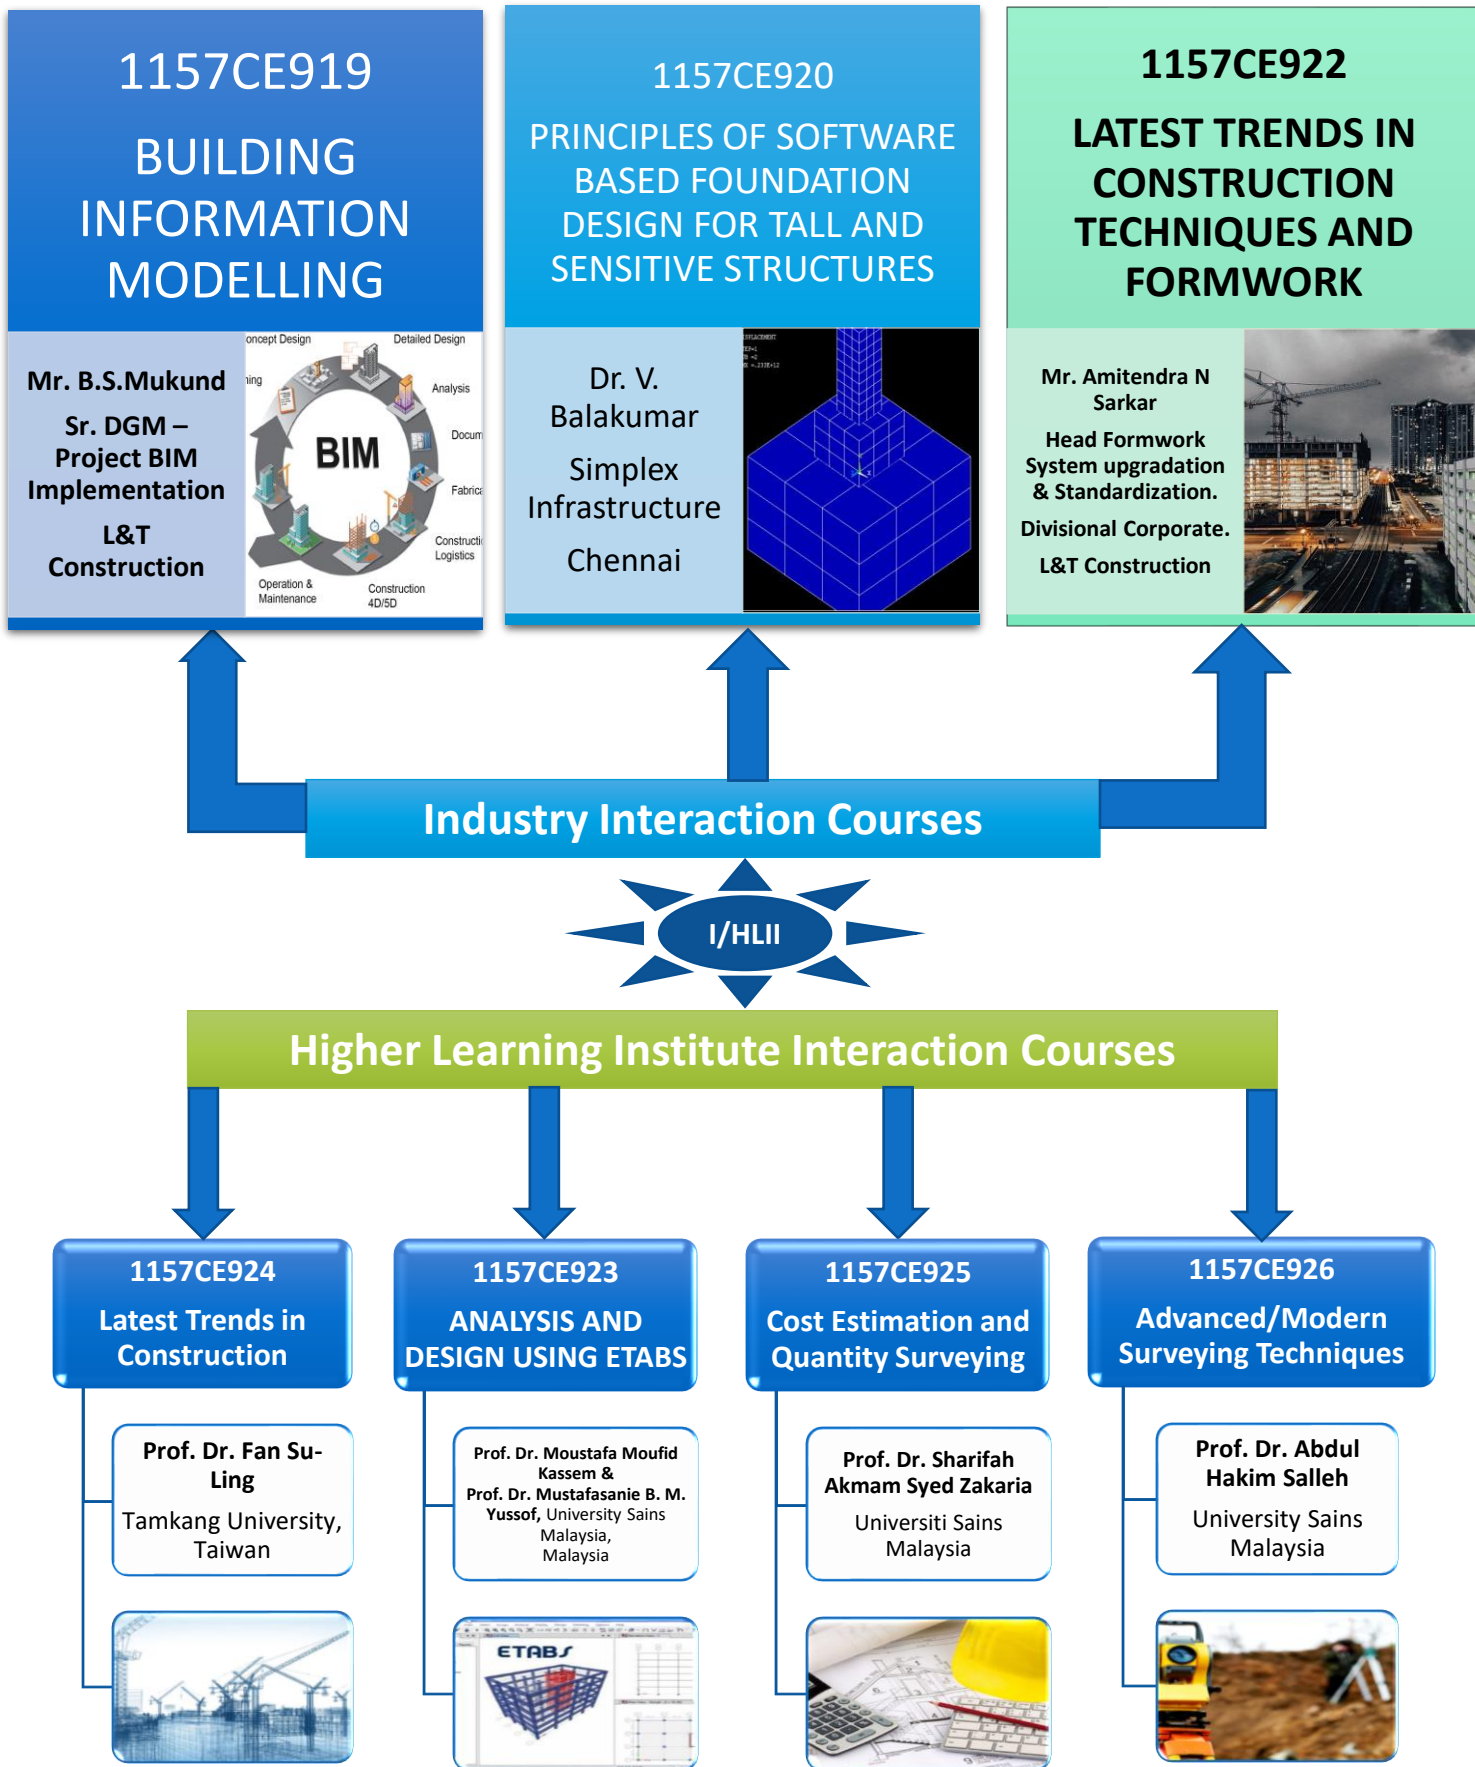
1157CE919

BUILDING INFORMATION MODELLING

Mr. B.S.Mukund

Sr. DGM – Project BIM Implementation

L&T Construction

oncept Design

Detailed Design

ning

Analysis

Docum

Fabric

Constructi Logistics

Construction 4D/5D

Operation & Maintenance

BIM

1157CE920

PRINCIPLES OF SOFTWARE BASED FOUNDATION DESIGN FOR TALL AND SENSITIVE STRUCTURES

Dr. V. Balakumar

Simplex Infrastructure

Chennai

1157CE922

LATEST TRENDS IN CONSTRUCTION TECHNIQUES AND FORMWORK

Mr. Amitendra N Sarkar

Head Formwork System upgradation & Standardization.

Divisional Corporate.

L&T Construction

Industry Interaction Courses

I/HLII

Higher Learning Institute Interaction Courses

1157CE924

Latest Trends in Construction

Prof. Dr. Fan Su-Ling

Tamkang University, Taiwan

1157CE923

ANALYSIS AND DESIGN USING ETABS

Prof. Dr. Moustafa Moufid Kassem &
Prof. Dr. Mustafasanie B. M. Yussof, University Sains Malaysia,
Malaysia

ETABS

1157CE925

Cost Estimation and Quantity Surveying

Prof. Dr. Sharifah Akmam Syed Zakaria

Universiti Sains Malaysia

1157CE926

Advanced/Modern Surveying Techniques

Prof. Dr. Abdul Hakim Salleh

University Sains Malaysia